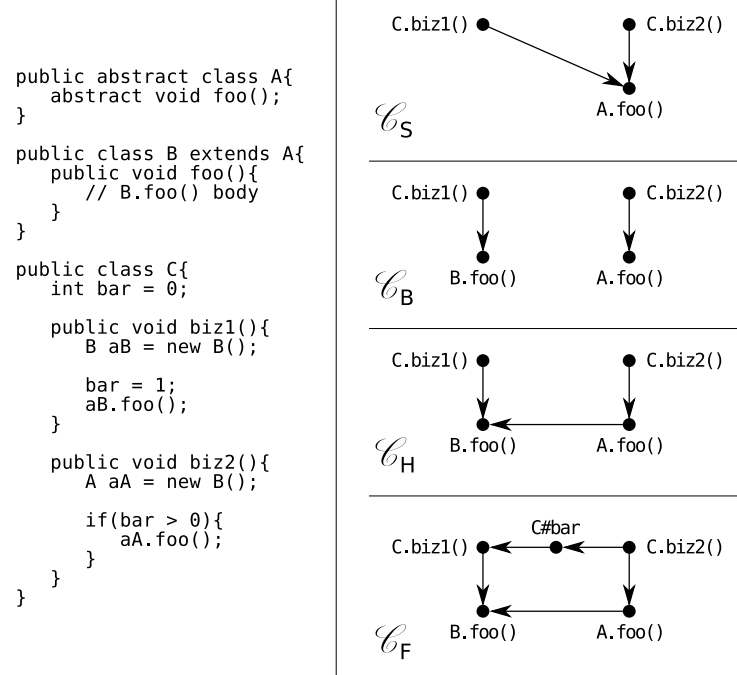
public abstract class A{
   abstract void foo();
}

public class B extends A{
   public void foo(){
      // B.foo() body
   }
}

public class C{
   int bar = 0;

   public void biz1(){
      B aB = new B();

      bar = 1;
      aB.foo();
   }

   public void biz2(){
      A aA = new B();

      if(bar > 0){
         aA.foo();
      }
   }
}

C.biz1()
C.biz2()
A.foo()
$\mathscr{C}_S$

C.biz1()
C.biz2()
B.foo()
A.foo()
$\mathscr{C}_B$

C.biz1()
C.biz2()
B.foo()
A.foo()
$\mathscr{C}_H$

C#bar
C.biz1()
C.biz2()
B.foo()
A.foo()
$\mathscr{C}_F$